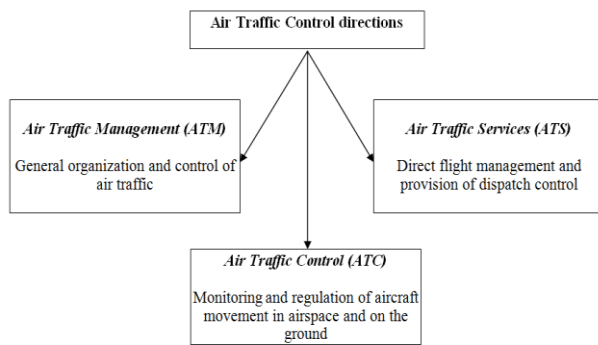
Air Traffic Control directions

Air Traffic Management (ATM)

General organization and control of air traffic

Air Traffic Services (ATS)

Direct flight management and provision of dispatch control

Air Traffic Control (ATC)

Monitoring and regulation of aircraft movement in airspace and on the ground